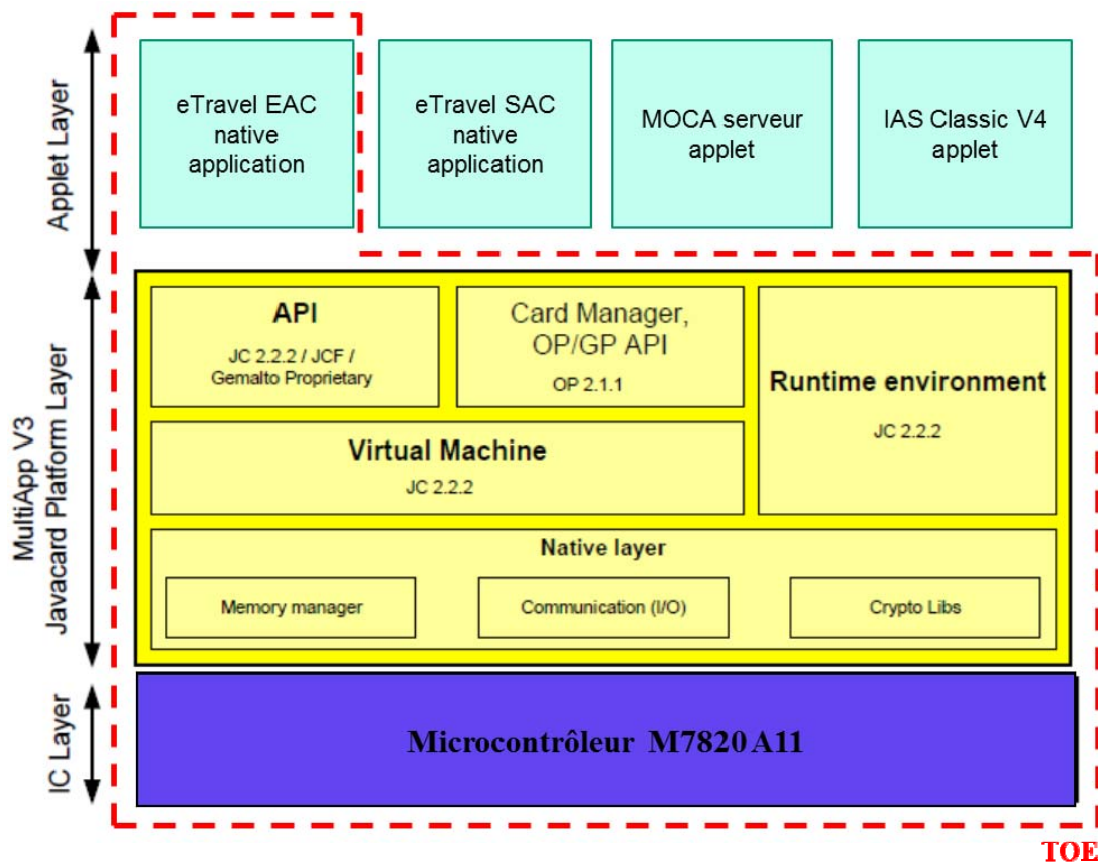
Applet Layer

eTravel EAC native application

eTravel SAC native application

MOCA serveur applet

IAS Classic V4 applet

MultiApp V3 Javacard Platform Layer

API
JC 2.2.2 / JCF / Gemalto Proprietary

Card Manager, OP/GP API
OP 2.1.1

Runtime environment
JC 2.2.2

Virtual Machine
JC 2.2.2

Native layer

Memory manager

Communication (I/O)

Crypto Libs

IC Layer

Microcontrôleur M7820 A11

TOE